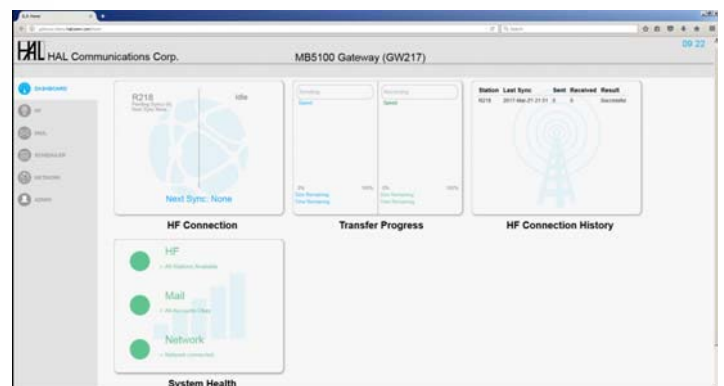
HAL HAL Communications Corp.

MB5100 Gateway (GW217)

09:22

DASHBOARD
HF
MAIL
SCHEDULER
NETWORK
ADMIN

R218
Idle
Next Sync: None

HF Connection

Speed
Speed
0%
100%
0%
100%

Transfer Progress

| Station | Last Sync | Sent | Received | Result |
|---|---|---|---|---|
| R218 | 2017-Mar-21 21:51 | 0 | 0 | Success |

HF Connection History

HF
Mail
Network

System Health